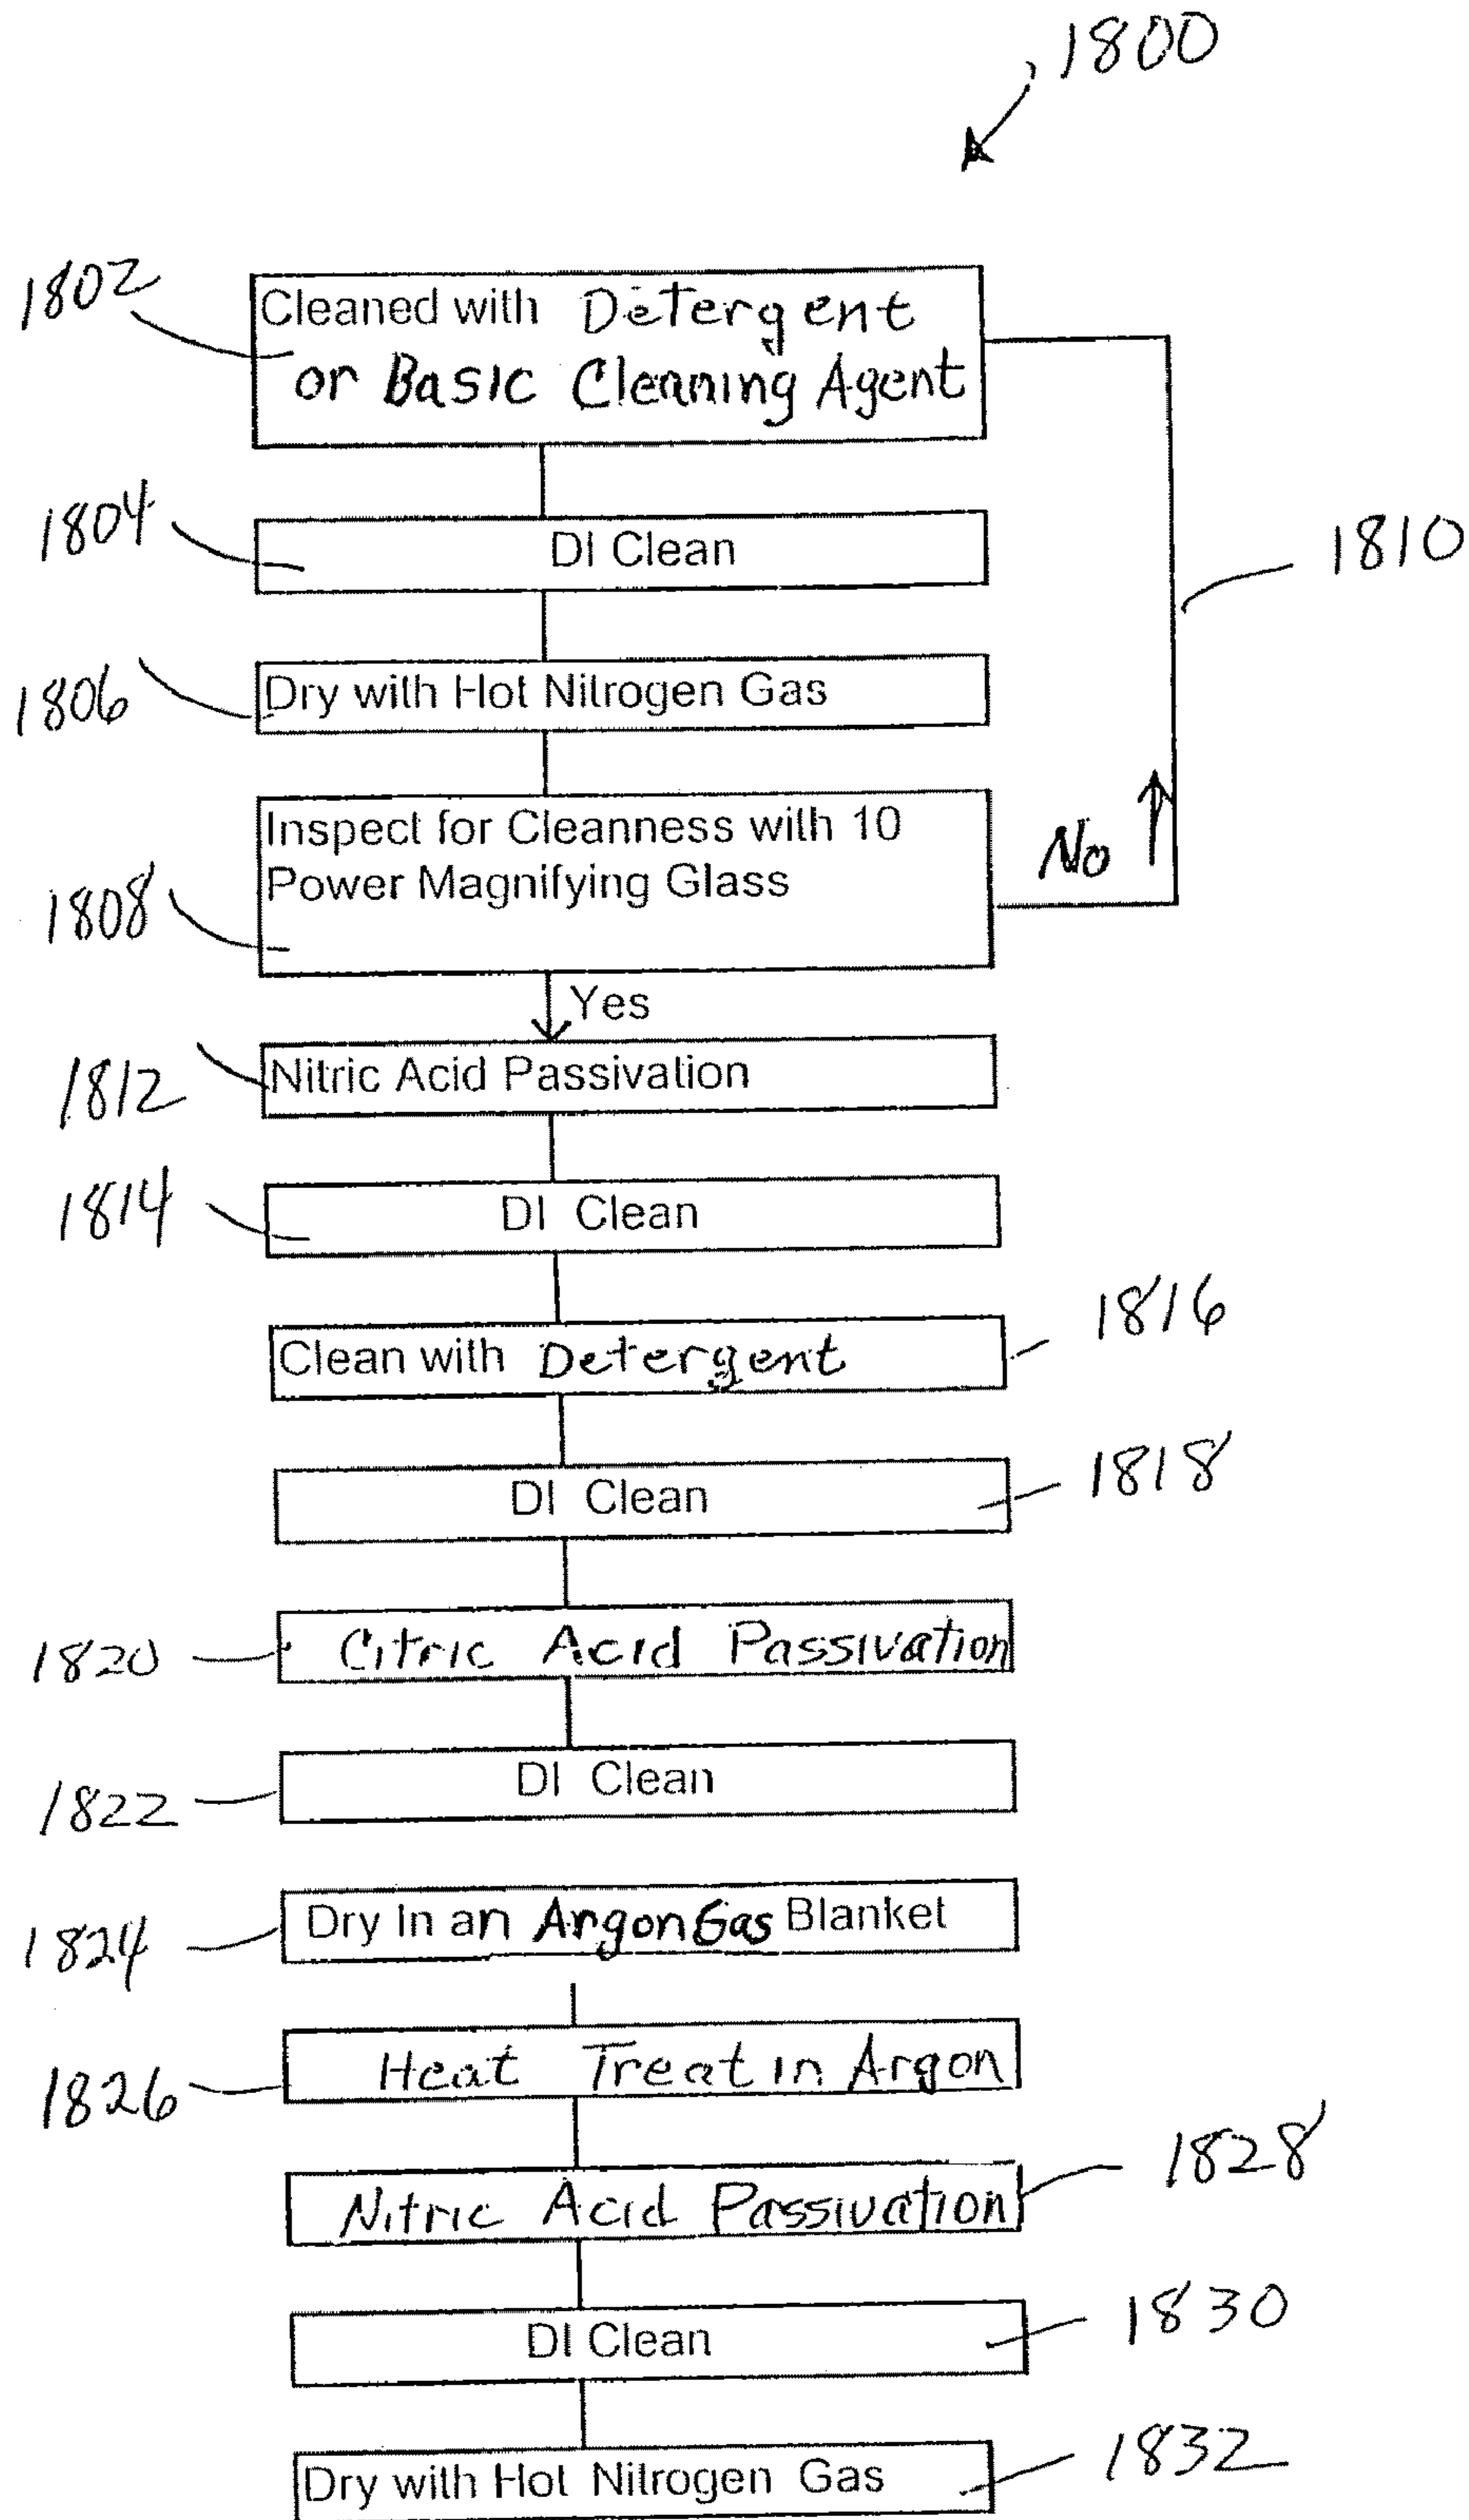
1800

1802
Cleaned with Detergent or Basic Cleaning Agent

1804
DI Clean

1810

1806
Dry with Hot Nitrogen Gas

Inspect for Cleanness with 10 Power Magnifying Glass
1808

No

Yes

1812
Nitric Acid Passivation

1814
DI Clean

Clean with Detergent
1816

DI Clean
1818

1820
Citric Acid Passivation

1822
DI Clean

1824
Dry In an Argon Gas Blanket

1826
Heat Treat in Argon

Nitric Acid Passivation
1828

DI Clean
1830

Dry with Hot Nitrogen Gas
1832